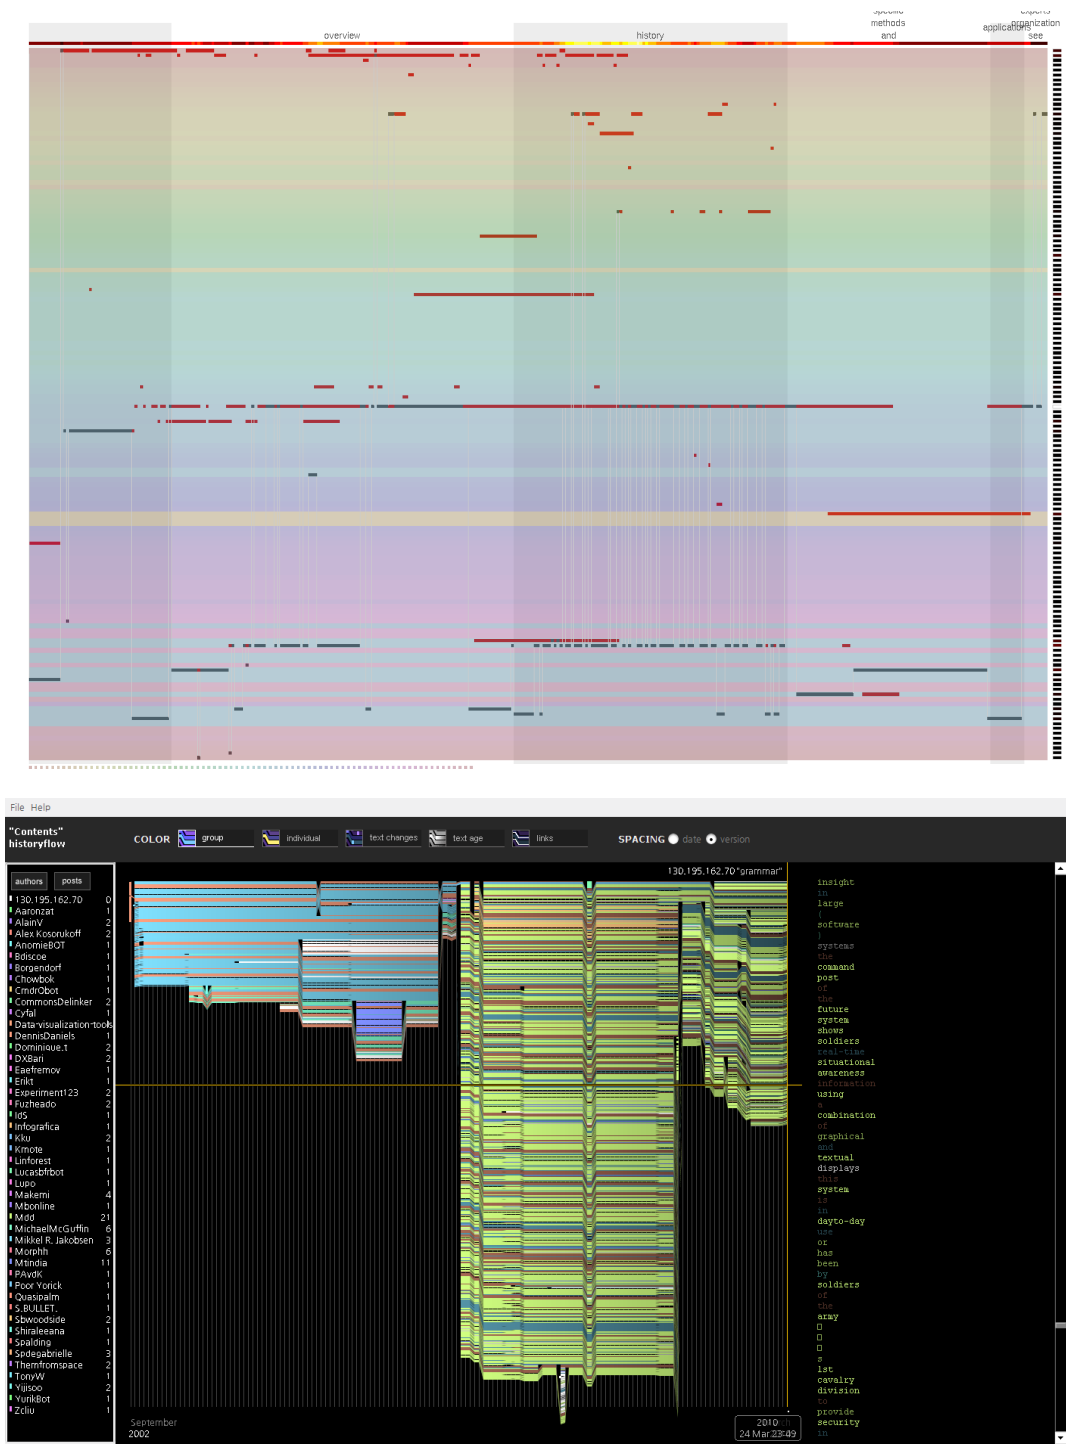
overview history methods and applications organization see

File Help

"Contents" historyflow

COLOR group individual text changes text age links

SPACING date version

authors posts

| | |
|---|---|
| 130.195.162.70 | 0 |
| Aaronzat | 1 |
| AlainV | 2 |
| Alex Kosorukoff | 2 |
| AnomieBOT | 1 |
| Bdiscoe | 1 |
| Borgendorf | 1 |
| Chowbok | 1 |
| CmdrObot | 1 |
| CommonsDelinker | 2 |
| Cyfal | 1 |
| Data-visualization-tools | |
| DennisDaniels | 1 |
| Dominique.t | 2 |
| DXBari | 2 |
| Eaefremov | 1 |
| Erikt | 1 |
| Experiment123 | 2 |
| Fuzheado | 2 |
| Ids | 1 |
| Infografica | 1 |
| Kku | 2 |
| Kmote | 1 |
| Linforest | 1 |
| Lucasbfrbot | 1 |
| Lupo | 1 |
| Makemi | 4 |
| Mbonline | 1 |
| Mdd | 21 |
| MichaelMcGuffin | 6 |
| Mikkel R. Jakobsen | 3 |
| Morphh | 6 |
| Mtindia | 11 |
| PAvdK | 1 |
| Poor Yorick | 1 |
| Quasipalm | 1 |
| S.BULLET. | 1 |
| Sbwoodside | 2 |
| Shiraleeana | 1 |
| Spalding | 1 |
| Spdegabrielle | 3 |
| Themfromspace | 2 |
| TonyW | 1 |
| Yijisoo | 2 |
| YurikBot | 1 |
| Zclu | 1 |

130.195.162.70 "grammar"

September 2002

2010 24 Mar 23:49

insight in large ( software ) systems the command post of the future system shows soldiers real-time situational awareness information using a combination of graphical and textual displays this system is in dayto-day use or has been by soldiers of the army [ ] ] s 1st cavalry division to provide security in